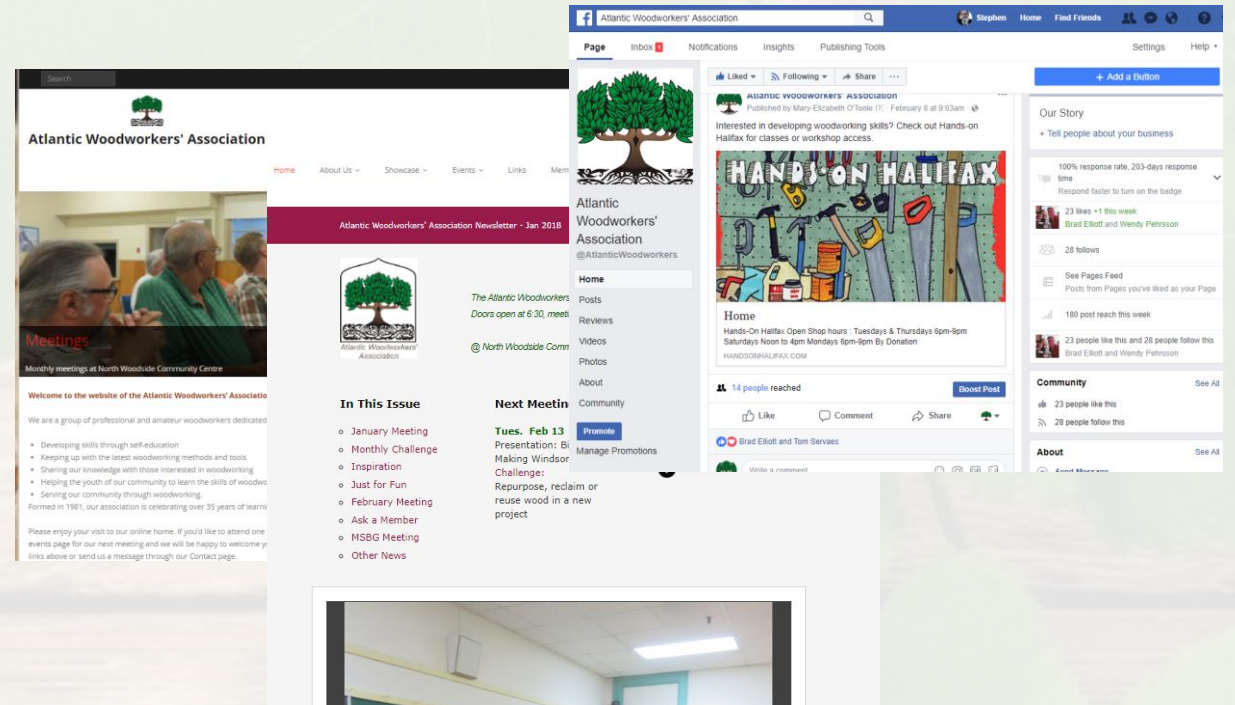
Search

Atlantic Woodworkers' Association

Home About Us Showcase Events Links Mem

Meetings
Monthly meetings at North Woodside Community Centre

Welcome to the website of the Atlantic Woodworkers' Associatio

We are a group of professional and amateur woodworkers dedicated

- Developing skills through self-education
- Keeping up with the latest woodworking methods and tools
- Sharing our knowledge with those interested in woodworking
- Helping the youth of our community to learn the skills of woodwo
- Serving our community through woodworking.

Formed in 1981, our association is celebrating over 35 years of learni

Please enjoy your visit to our online home. If you'd like to attend one events page for our next meeting and we will be happy to welcome yo links above or send us a message through our Contact page.

Atlantic Woodworkers' Association Newsletter - Jan 2018

Atlantic Woodworkers' Association

The Atlantic Woodworkers
Doors open at 6:30, meeti

@ North Woodside Comm

In This Issue
- January Meeting
- Monthly Challenge
- Inspiration
- Just for Fun
- February Meeting
- Ask a Member
- MSBG Meeting
- Other News

Next Meetin
Tues. Feb 13
Presentation: Bi
Making Windsor
Challenge:
Repurpose, reclaim or reuse wood in a new project

Atlantic Woodworkers' Association
Stephen Home Find Friends
Page Inbox Notifications Insights Publishing Tools Settings Help
Liked Following Share ...
Add a Button
Atlantic Woodworkers' Association
@AtlanticWoodworkers
Home
Posts
Reviews
Videos
Photos
About
Community
Promote
Manage Promotions

Atlantic Woodworkers' Association
Published by Mary-Elizabeth O'Toole [?] · February 8 at 9:03am ·
Interested in developing woodworking skills? Check out Hands-on Halifax for classes or workshop access.

HANDS-ON HALIFAX

Home
Hands-On Halifax Open Shop hours : Tuesdays & Thursdays 6pm-9pm Saturdays Noon to 4pm Mondays 6pm-9pm By Donation
HANDSONHALIFAX.COM

14 people reached
Boost Post
Like Comment Share
Brad Elliott and Tom Servaes
Write a comment...

Our Story
+ Tell people about your business
100% response rate, 203-days response time
Respond faster to turn on the badge
23 likes +1 this week
Brad Elliott and Wendy Pehrsson
28 follows
See Pages Feed
Posts from Pages you've liked as your Page
180 post reach this week
23 people like this and 28 people follow this
Brad Elliott and Wendy Pehrsson
Community
See All
23 people like this
28 people follow this
About
See All
Send Message